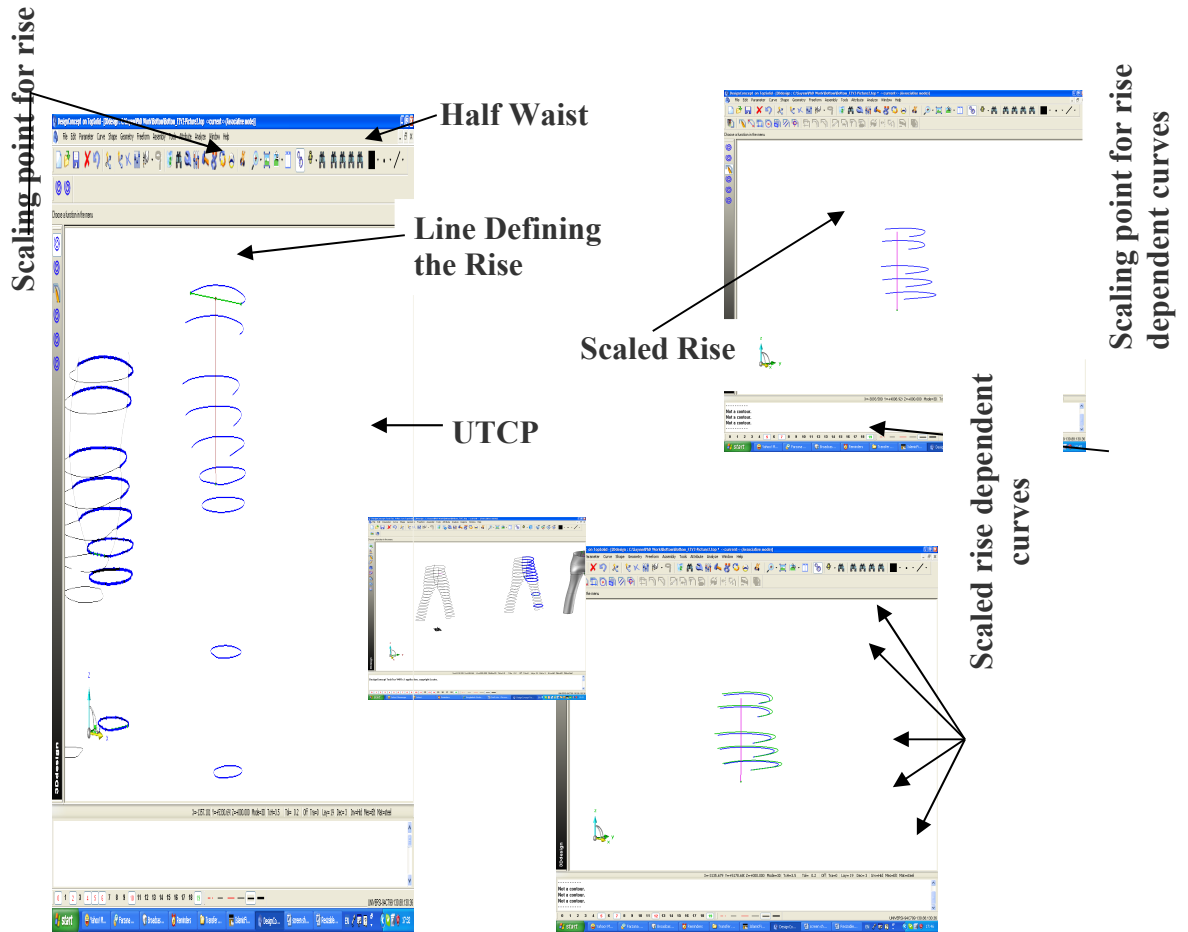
Scaling point for rise

Half Waist

Line Defining the Rise

UTCP

Scaled Rise

Scaling point for rise dependent curves

Scaled rise dependent curves

Not a contour.
Not a contour.
Not a contour.

start